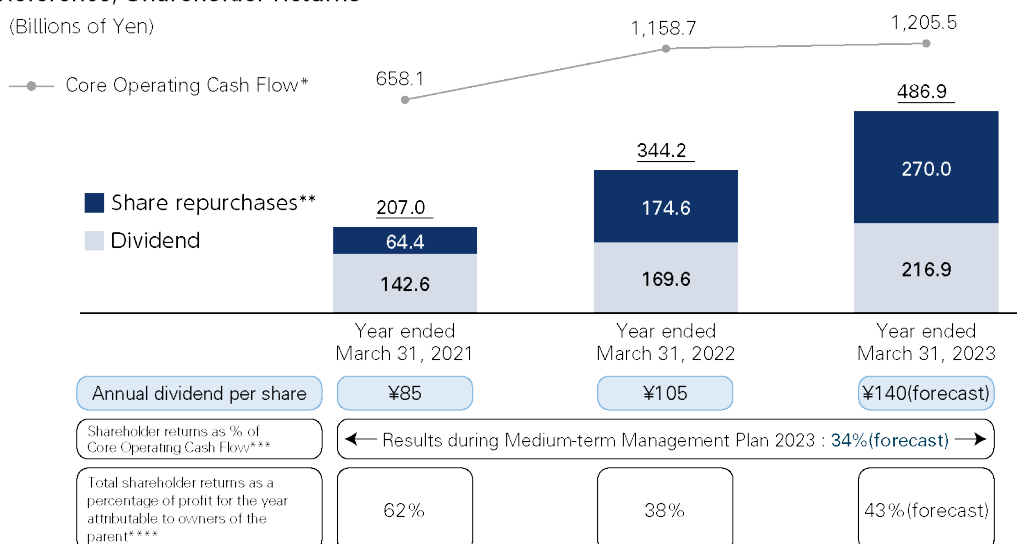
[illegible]
(Billions of Yen)

Core Operating Cash Flow*

658.1 1,158.7 1,205.5

Share repurchases**
Dividend

| | Year ended March 31, 2021 | Year ended March 31, 2022 | Year ended March 31, 2023 |
|---|---|---|---|
| Total | 207.0 | 344.2 | 486.9 |
| Share repurchases | 64.4 | 174.6 | 270.0 |
| Dividend | 142.6 | 169.6 | 216.9 |
| Annual dividend per share | ¥85 | ¥105 | ¥140(forecast) |
| Shareholder returns as % of Core Operating Cash Flow*** | Results during Medium-term Management Plan 2023 : 34%(forecast) | | |
| Total shareholder returns as a percentage of profit for the year attributable to owners of the parent**** | 62% | 38% | 43%(forecast) |